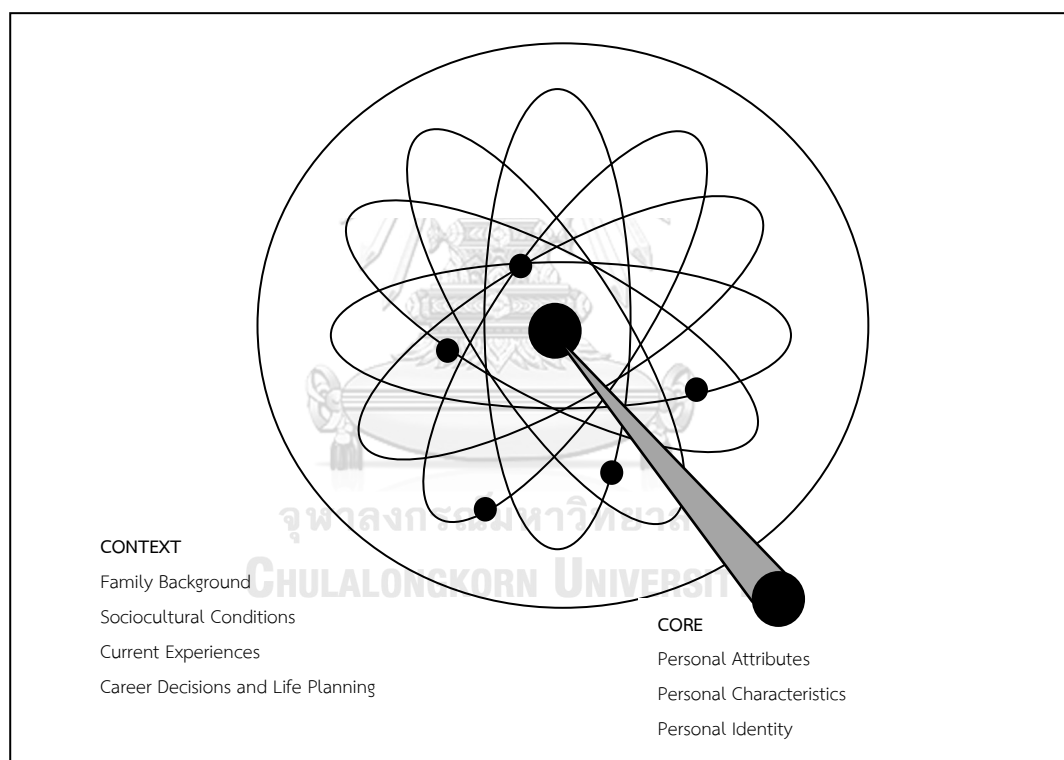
จุฬาลงกรณ์มหาวิทยาลัย
CHULALONGKORN UNIVERSITY

CONTEXT
Family Background
Sociocultural Conditions
Current Experiences
Career Decisions and Life Planning

CORE
Personal Attributes
Personal Characteristics
Personal Identity